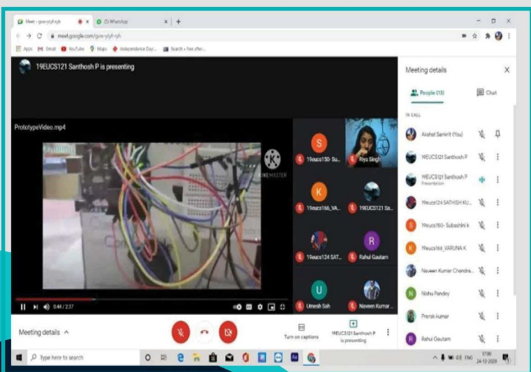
Meet - pyw-yiyh-iyh
(3) WhatsApp
meet.google.com/pyw-yiyh-iyh
Apps Gmail YouTube Maps Independence Day... Search » Free effec...
19EUCS121 Santhosh P is presenting
ProtoTypeVideo.mp4
0:44 / 2:37
19eucs130- Su...
Riya Singh
19eucs166_VA...
19EUCS121 Sa...
19eucs124 SAT...
Rahul Gautam
Umesh Sah
Naveen Kumar...
Meeting details
Turn on captions
19EUCS121 Santhosh P is presenting
Meeting details
People (13)
Chat
IN CALL
Akshat Sankrit (You)
19EUCS121 Santhosh P
19EUCS121 Santhosh P
Presentation
19eucs124 SATHISH KU...
19eucs130- Subashini K
19eucs166_VARUNA K
Naveen Kumar Chandra...
Nisha Pandey
Pranjal kumar
Rahul Gautam
Type here to search
17:30
24-12-2020